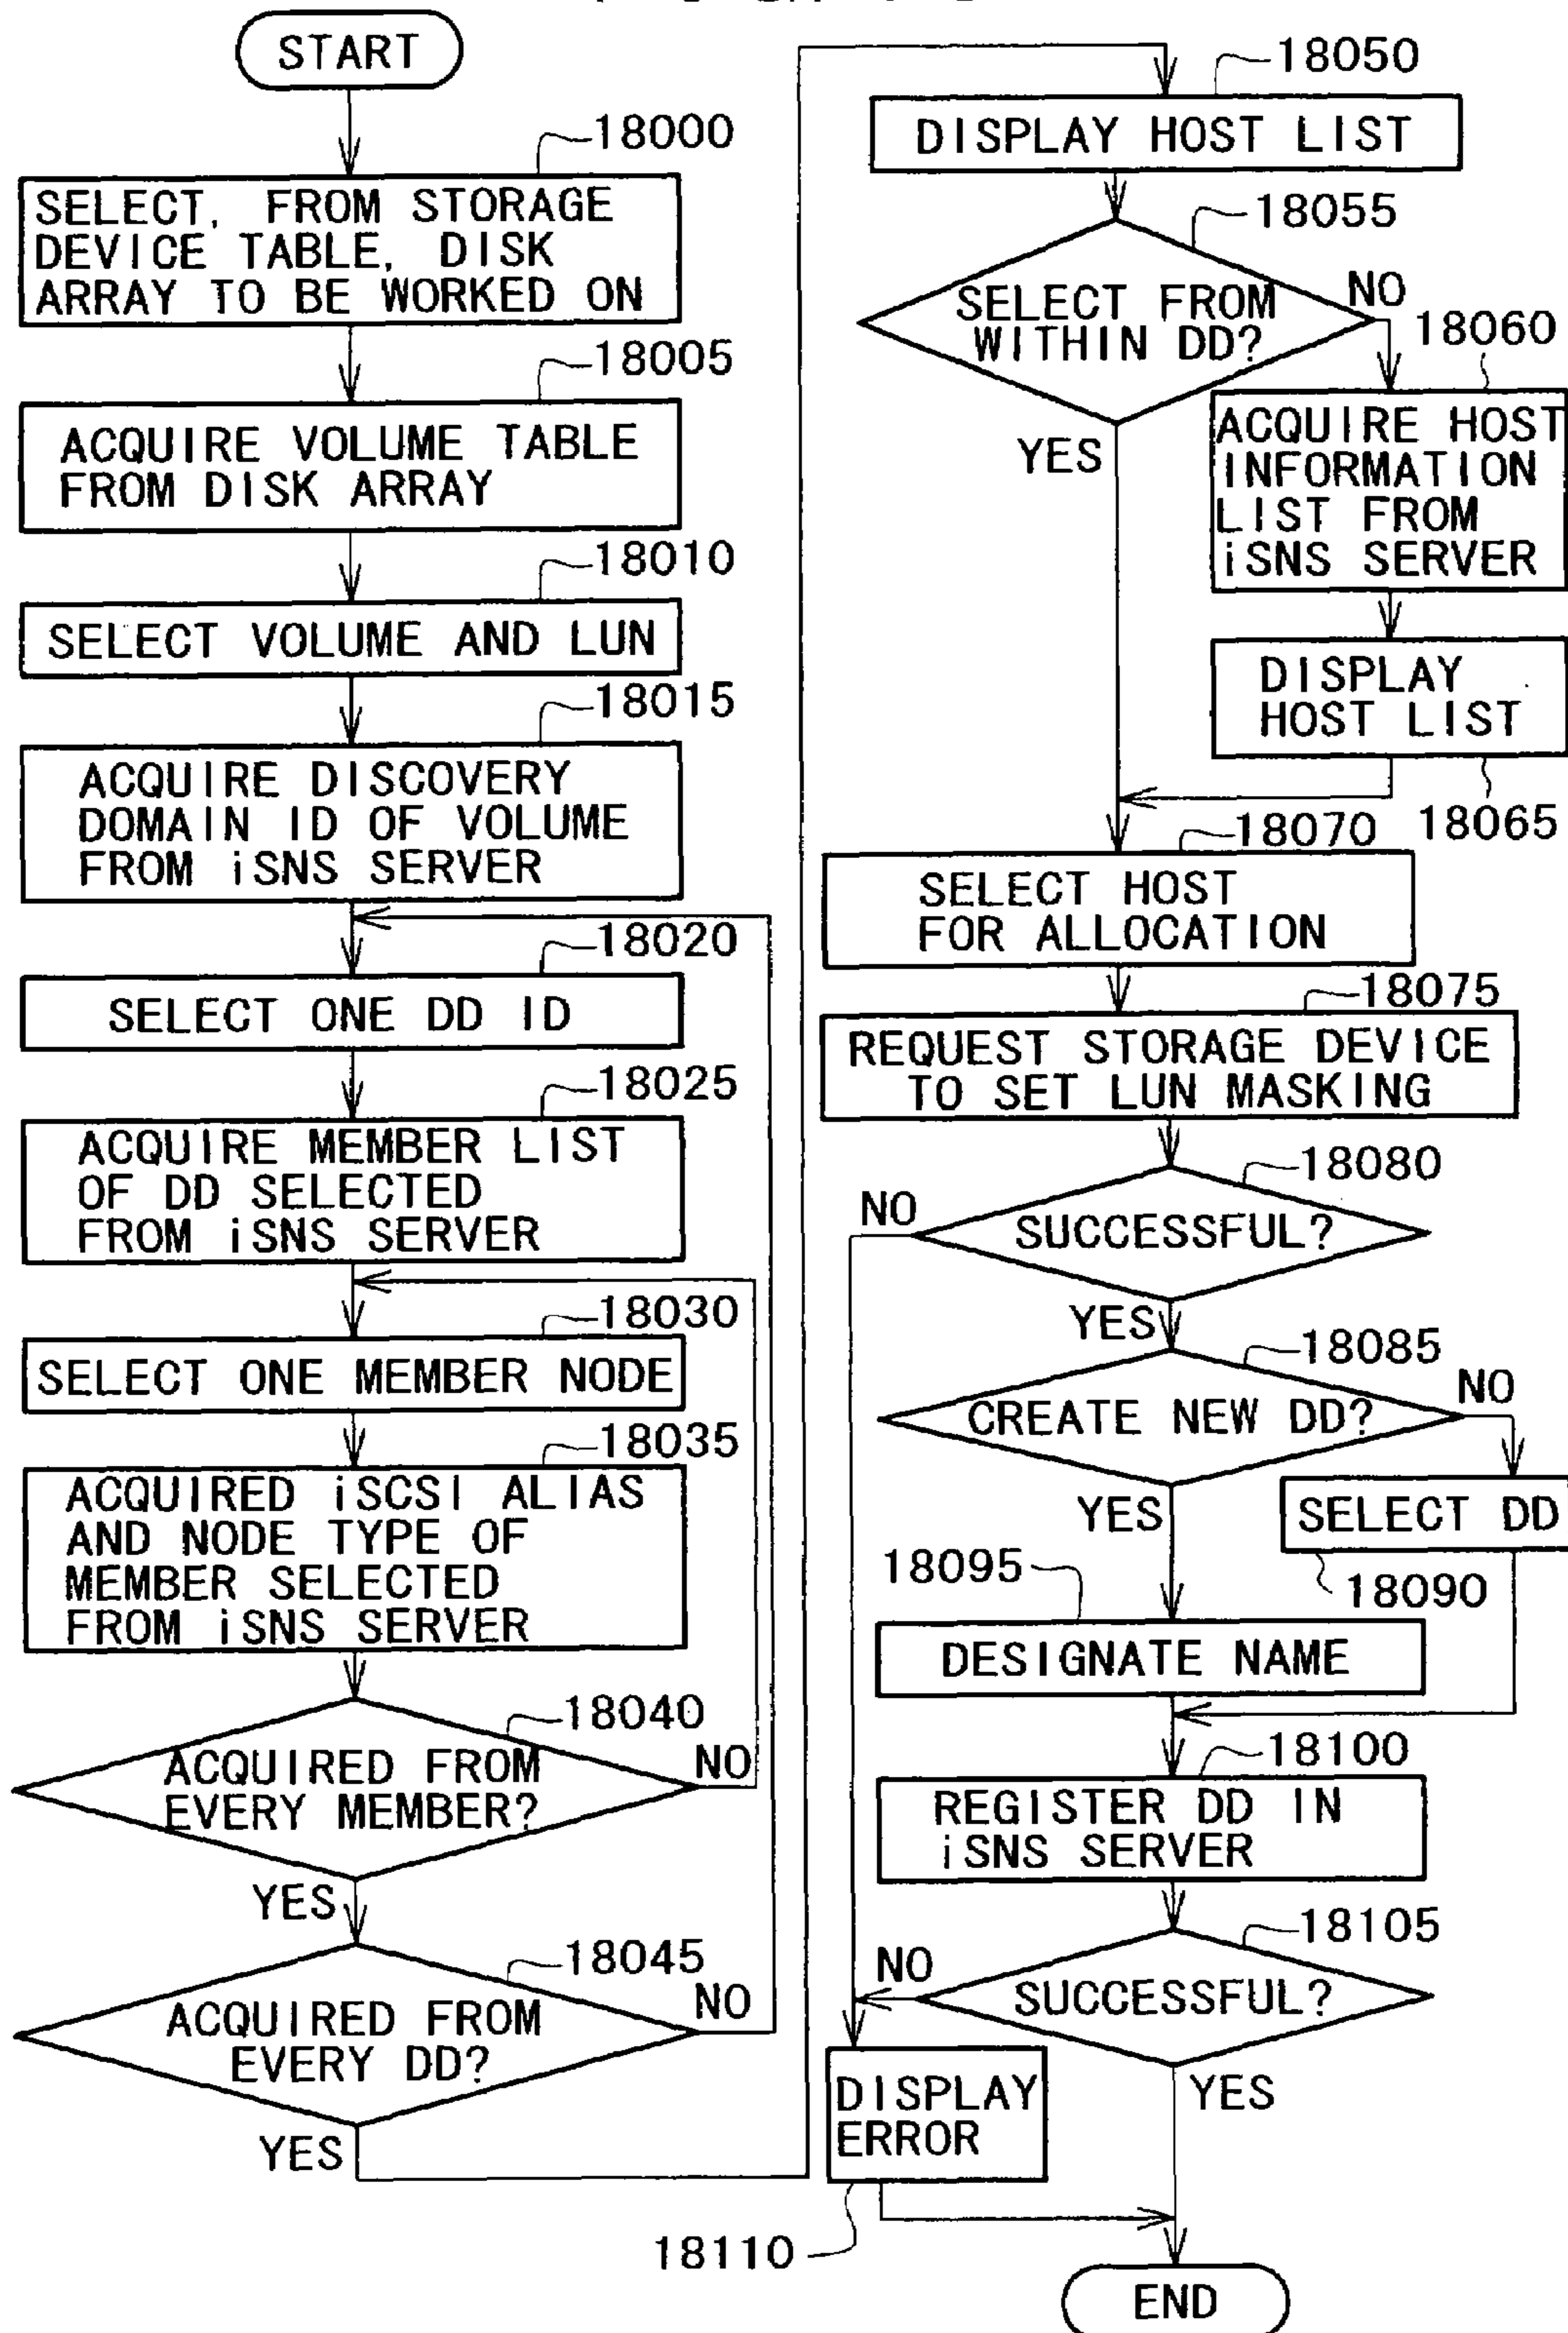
START

18000
SELECT, FROM STORAGE DEVICE TABLE, DISK ARRAY TO BE WORKED ON

18005
ACQUIRE VOLUME TABLE FROM DISK ARRAY

18010
SELECT VOLUME AND LUN

18015
ACQUIRE DISCOVERY DOMAIN ID OF VOLUME FROM iSNS SERVER

18020
SELECT ONE DD ID

18025
ACQUIRE MEMBER LIST OF DD SELECTED FROM iSNS SERVER

18030
SELECT ONE MEMBER NODE

18035
ACQUIRED iSCSI ALIAS AND NODE TYPE OF MEMBER SELECTED FROM iSNS SERVER

18040
ACQUIRED FROM EVERY MEMBER?
NO
YES

18045
ACQUIRED FROM EVERY DD?
NO
YES

18050
DISPLAY HOST LIST

18055
SELECT FROM WITHIN DD?
NO
YES

18060
ACQUIRE HOST INFORMATION LIST FROM iSNS SERVER

DISPLAY HOST LIST
18065

18070
SELECT HOST FOR ALLOCATION

18075
REQUEST STORAGE DEVICE TO SET LUN MASKING

18080
SUCCESSFUL?
NO
YES

18085
CREATE NEW DD?
NO
YES

SELECT DD
18090

18095
DESIGNATE NAME

18100
REGISTER DD IN iSNS SERVER

18105
SUCCESSFUL?
NO
YES

DISPLAY ERROR
18110

END